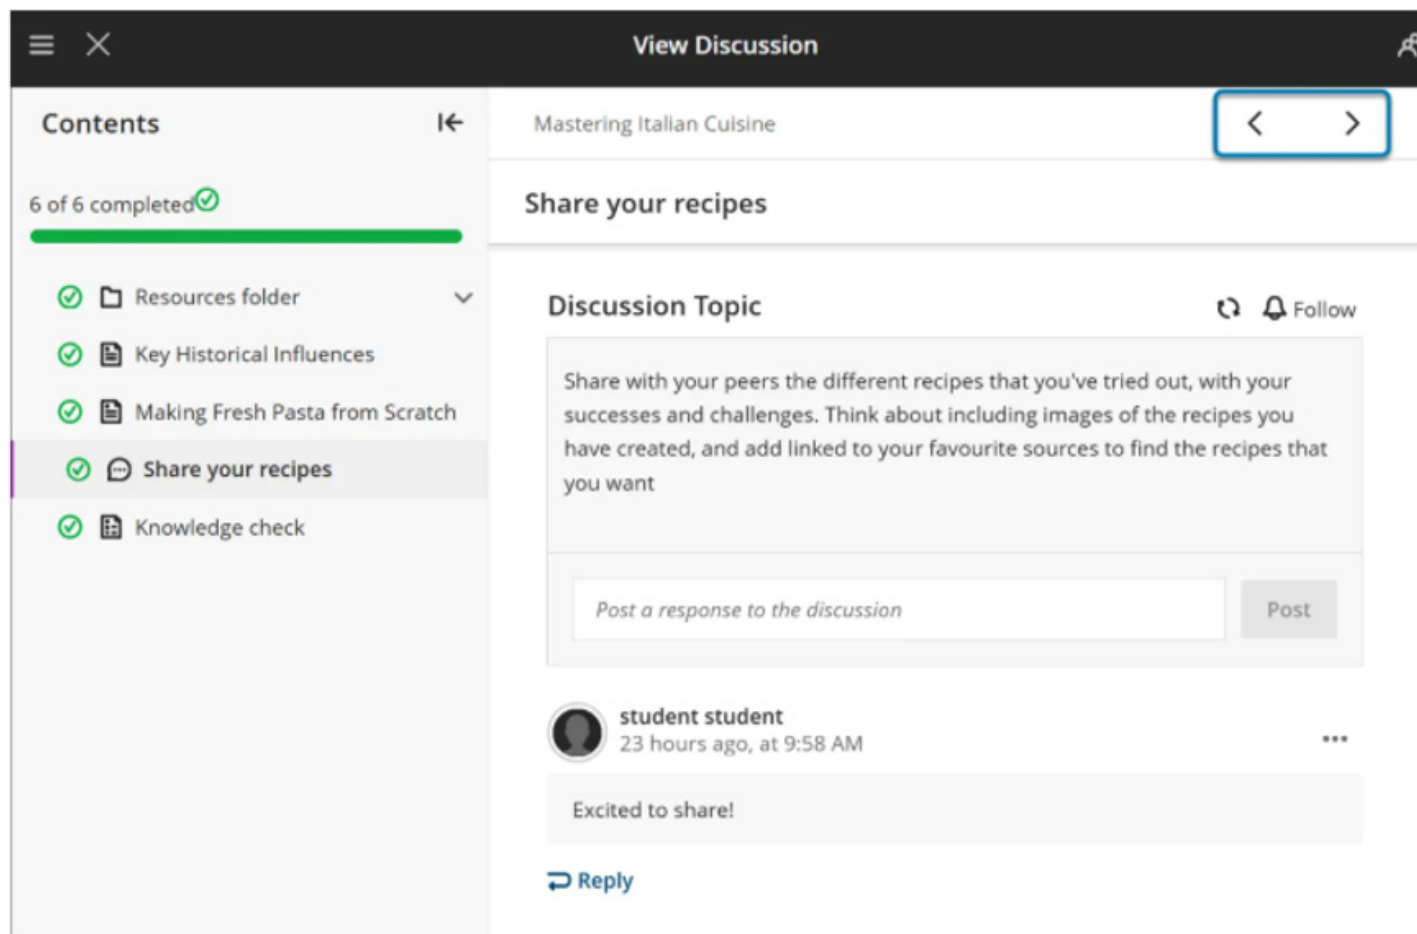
View Discussion

Contents

6 of 6 completed

Resources folder

Key Historical Influences

Making Fresh Pasta from Scratch

Share your recipes

Knowledge check

Mastering Italian Cuisine

Share your recipes

Discussion Topic

Follow

Share with your peers the different recipes that you've tried out, with your successes and challenges. Think about including images of the recipes you have created, and add linked to your favourite sources to find the recipes that you want

Post a response to the discussion

Post

student student
23 hours ago, at 9:58 AM

Excited to share!

Reply